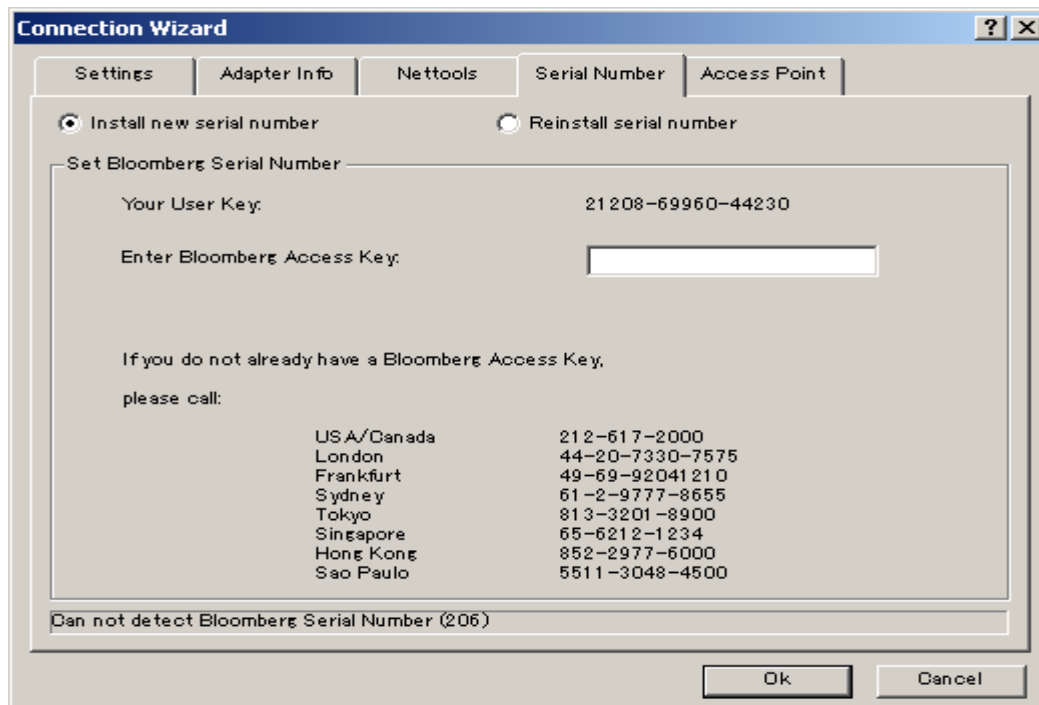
Connection Wizard ? X

Settings | Adapter Info | Nettools | Serial Number | Access Point

Install new serial number    Reinstall serial number

Set Bloomberg Serial Number

Your User Key: 21208-69960-44230

Enter Bloomberg Access Key:

If you do not already have a Bloomberg Access Key,

please call:

| | |
|---|---|
| USA/Canada | 212-617-2000 |
| London | 44-20-7330-7575 |
| Frankfurt | 49-69-92041210 |
| Sydney | 61-2-9777-8655 |
| Tokyo | 813-3201-8900 |
| Singapore | 65-6212-1234 |
| Hong Kong | 852-2977-6000 |
| Sao Paulo | 5511-3048-4500 |

Can not detect Bloomberg Serial Number (206)

Ok    Cancel